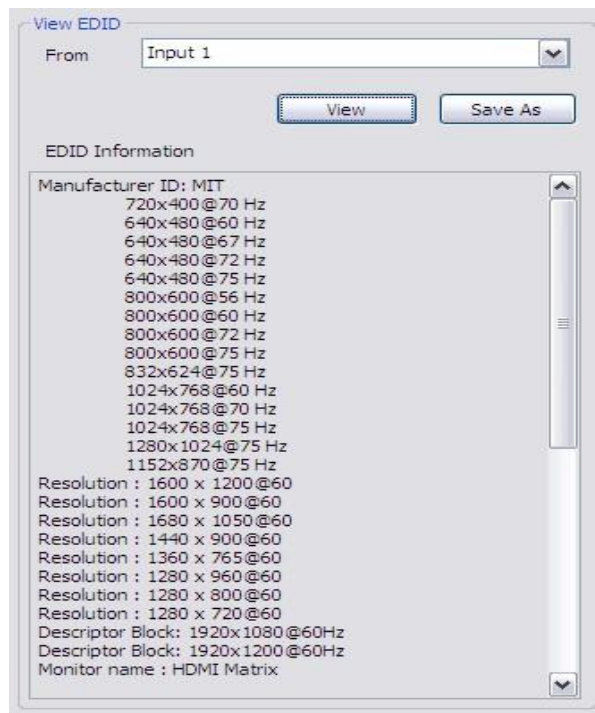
View EDID

From Input 1

View Save As

EDID Information

Manufacturer ID: MIT
720x400@70 Hz
640x480@60 Hz
640x480@67 Hz
640x480@72 Hz
640x480@75 Hz
800x600@56 Hz
800x600@60 Hz
800x600@72 Hz
800x600@75 Hz
832x624@75 Hz
1024x768@60 Hz
1024x768@70 Hz
1024x768@75 Hz
1280x1024@75 Hz
1152x870@75 Hz
Resolution : 1600 x 1200@60
Resolution : 1600 x 900@60
Resolution : 1680 x 1050@60
Resolution : 1440 x 900@60
Resolution : 1360 x 765@60
Resolution : 1280 x 960@60
Resolution : 1280 x 800@60
Resolution : 1280 x 720@60
Descriptor Block: 1920x1080@60Hz
Descriptor Block: 1920x1200@60Hz
Monitor name : HDMI Matrix